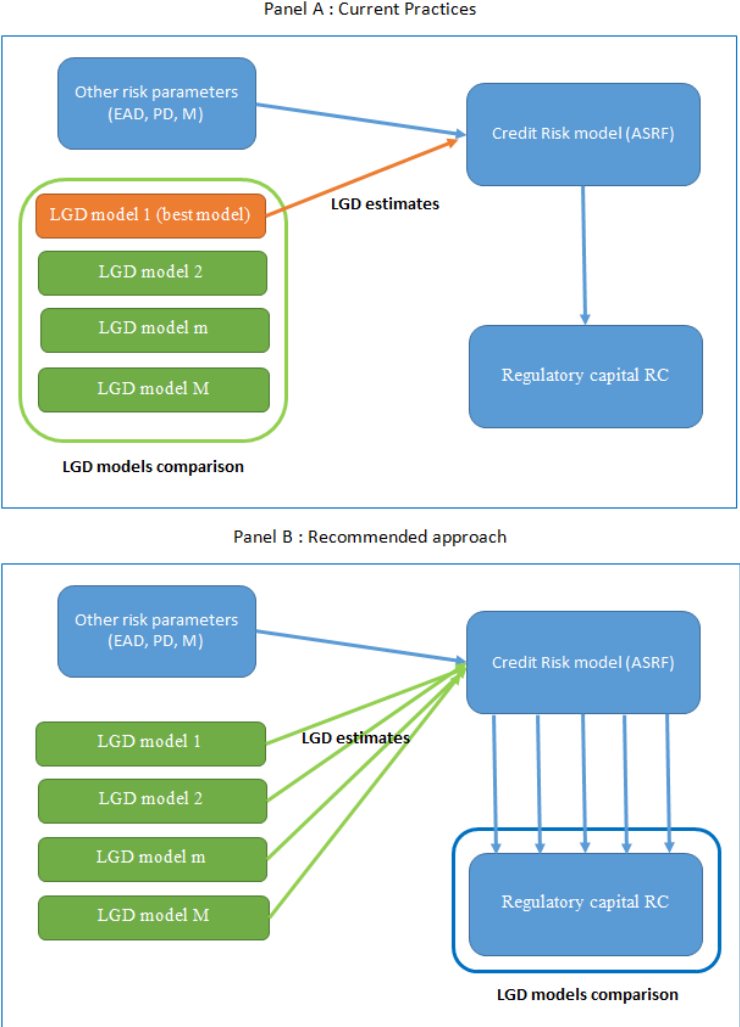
Panel A : Current Practices

Other risk parameters (EAD, PD, M)

Credit Risk model (ASRF)

LGD model 1 (best model)

LGD estimates

LGD model 2

LGD model m

LGD model M

Regulatory capital RC

LGD models comparison

Panel B : Recommended approach

Other risk parameters (EAD, PD, M)

Credit Risk model (ASRF)

LGD model 1

LGD estimates

LGD model 2

LGD model m

LGD model M

Regulatory capital RC

LGD models comparison